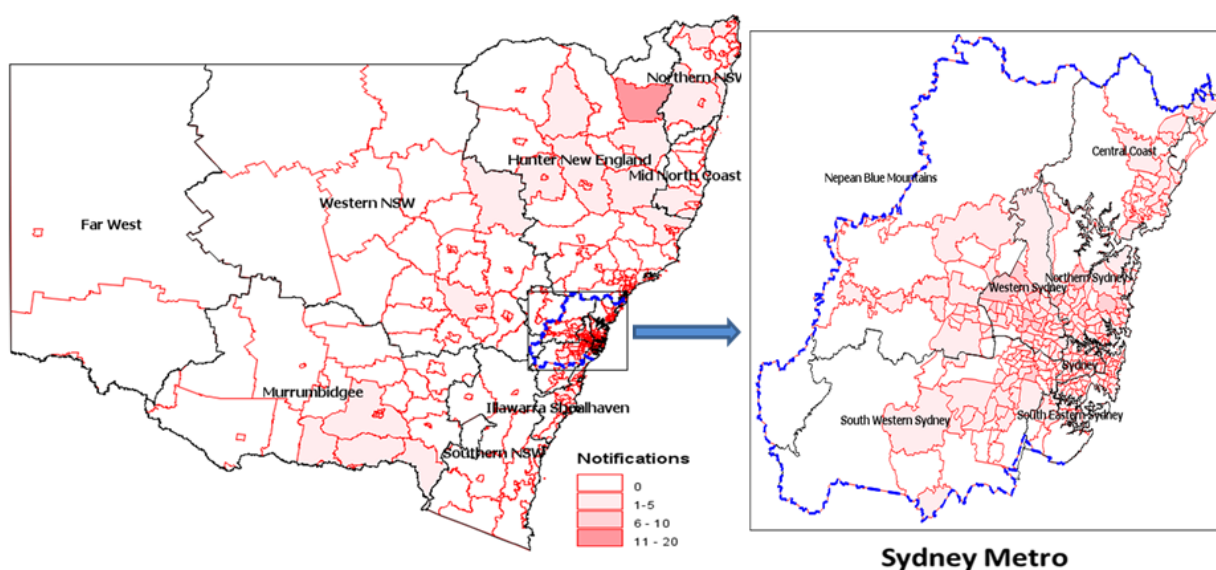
Northern NSW
Hunter New England
Mid North Coast
Western NSW
Far West
Murrumbidgee
Illawarra Shoalhaven
Southern NSW

Notifications
0
1-5
6 - 10
11 - 20

Central Coast
Nepean Blue Mountains
Northern Sydney
Western Sydney
Sydney
South Western Sydney
South Eastern Sydney

Sydney Metro